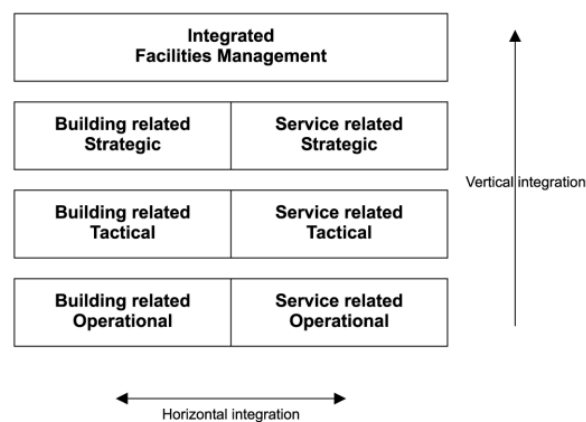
Integrated
Facilities Management

Building related
Strategic

Service related
Strategic

Building related
Tactical

Service related
Tactical

Building related
Operational

Service related
Operational

Vertical integration

Horizontal integration